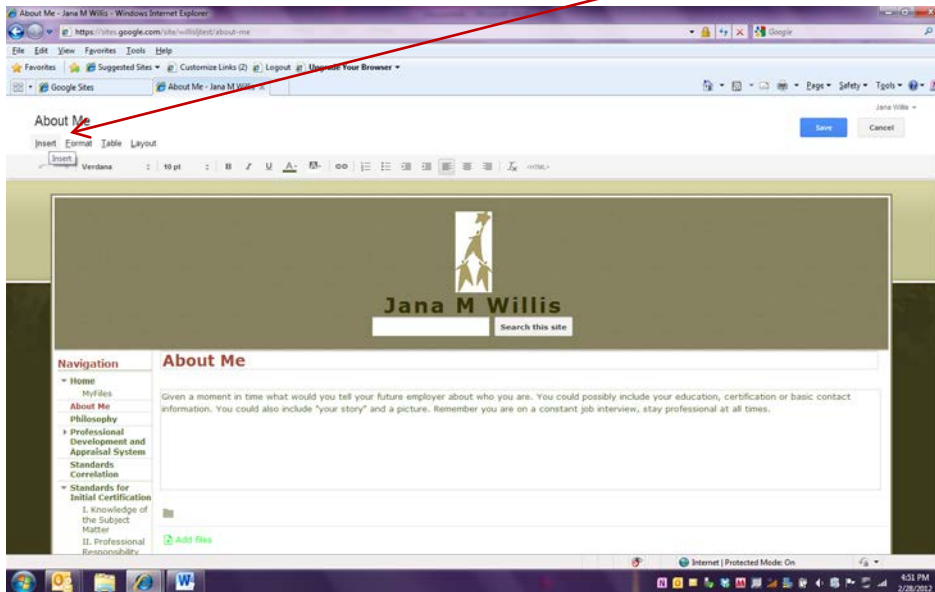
About Me - Jana M Willis - Windows Internet Explorer

https://sites.google.com/site/willisjtest/about-me

Google

File Edit View Favorites Tools Help

Favorites Suggested Sites Customize Links (2) Logout Upgrade Your Browser

Google Sites

About Me - Jana M Willis

Page Safety Tools

Jana Willis

About Me

Insert Format Table Layout

Insert

Verdana 10 pt B I U A <HTML>

Save Cancel

Jana M Willis

Search this site

Navigation

Home
MyFiles
About Me
Philosophy
Professional Development and Appraisal System
Standards Correlation
Standards for Initial Certification
I. Knowledge of the Subject Matter
II. Professional Responsibility

About Me

Given a moment in time what would you tell your future employer about who you are. You could possibly include your education, certification or basic contact information. You could also include "your story" and a picture. Remember you are on a constant job interview, stay professional at all times.

Add files

Internet | Protected Mode: On

4:51 PM
2/28/2012